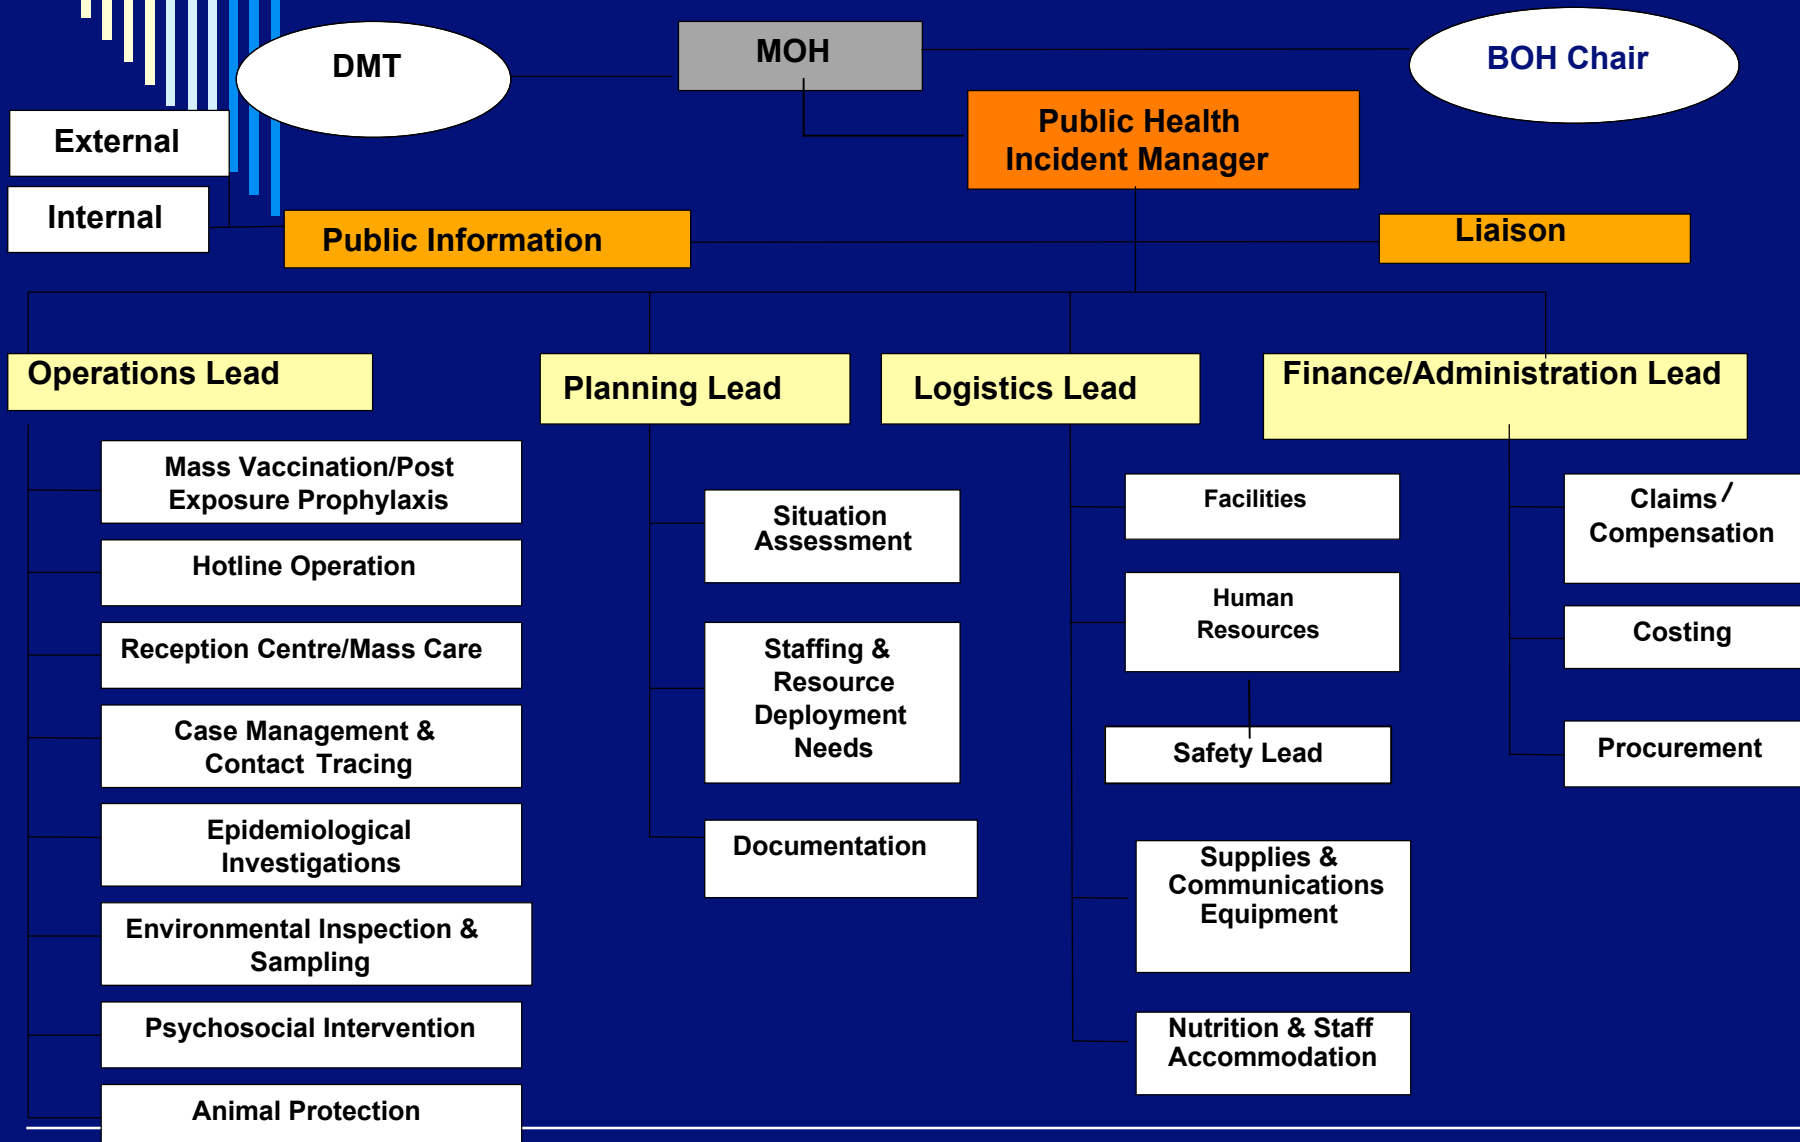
DMT

MOH

BOH Chair

External

Internal

Public Health Incident Manager

Public Information

Liaison

Operations Lead

Planning Lead

Logistics Lead

Finance/Administration Lead

Mass Vaccination/Post Exposure Prophylaxis

Hotline Operation

Reception Centre/Mass Care

Case Management & Contact Tracing

Epidemiological Investigations

Environmental Inspection & Sampling

Psychosocial Intervention

Animal Protection

Situation Assessment

Staffing & Resource Deployment Needs

Documentation

Facilities

Human Resources

Safety Lead

Supplies & Communications Equipment

Nutrition & Staff Accommodation

Claims/ Compensation

Costing

Procurement